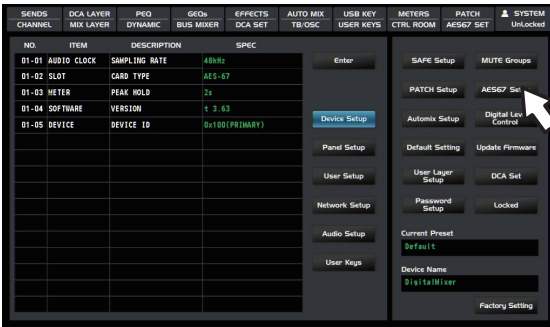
| SENDS CHANNEL | DCA LAYER MIX LAYER | PEQ DYNAMIC | GEQs BUS MIXER | EFFECTS DCA SET | AUTO MIX TB/OSC | USB KEY USER KEYS | METERS CTRL ROOM | PATCH AES67 SET | SYSTEM UnLocked |
|---|---|---|---|---|---|---|---|---|---|

| NO. | ITEM | DESCRIPTION | SPEC |
|---|---|---|---|
| 01-01 | AUDIO CLOCK | SAMPLING RATE | 48kHz |
| 01-02 | SLOT | CARD TYPE | AES-67 |
| 01-03 | METER | PEAK HOLD | 2s |
| 01-04 | SOFTWARE | VERSION | t 3.63 |
| 01-05 | DEVICE | DEVICE ID | 0x100(PRIMARY) |

Enter

Device Setup

Panel Setup

User Setup

Network Setup

Audio Setup

User Keys

SAFE Setup

MUTE Groups

PATCH Setup

AES67 Set

Automix Setup

Digital Lev Control

Default Setting

Update Firmware

User Layer Setup

DCA Set

Password Setup

Locked

Current Preset

Default

Device Name

DigitalMixer

Factory Setting